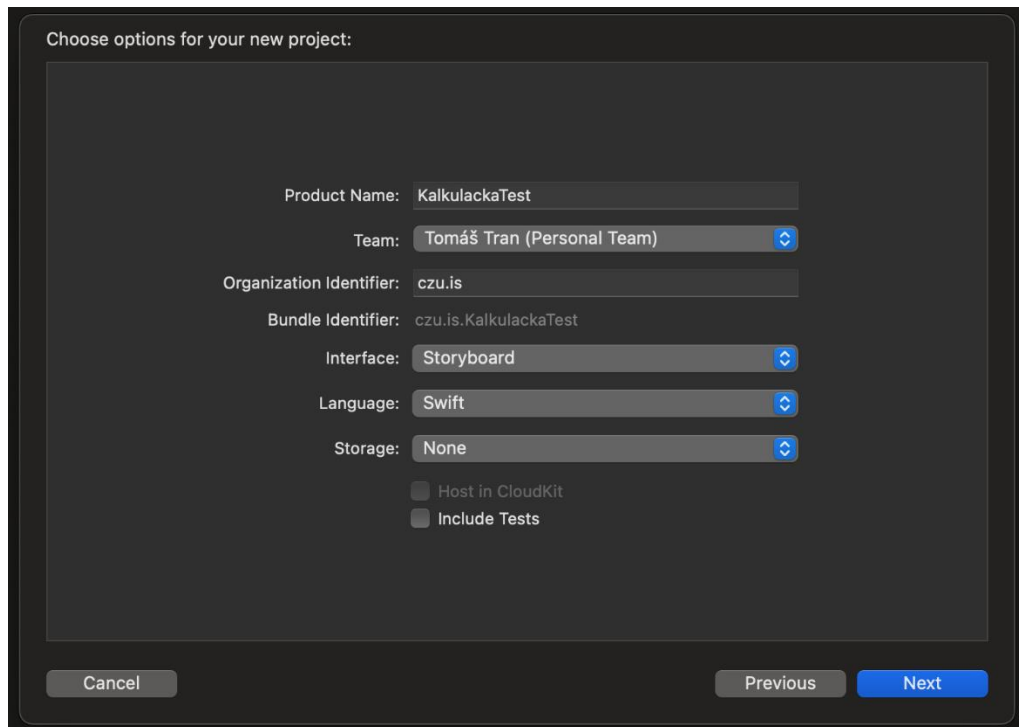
Choose options for your new project:

Product Name: KalkulackaTest

Team: Tomáš Tran (Personal Team)

Organization Identifier: czu.is

Bundle Identifier: czu.is.KalkulackaTest

Interface: Storyboard

Language: Swift

Storage: None

Host in CloudKit

Include Tests

Cancel

Previous

Next